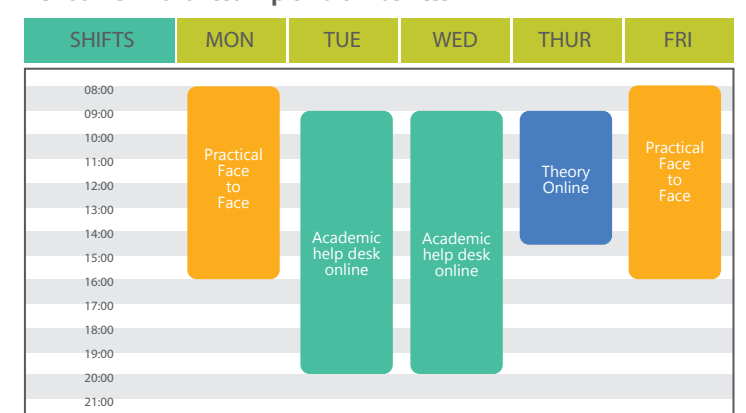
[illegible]

| SHIFTS | MON | TUE | WED | THUR | FRI |
|---|---|---|---|---|---|

08:00
09:00
10:00
11:00
12:00
13:00
14:00
15:00
16:00
17:00
18:00
19:00
20:00
21:00

Practical Face to Face

Academic help desk online

Academic help desk online

Theory Online

Practical Face to Face